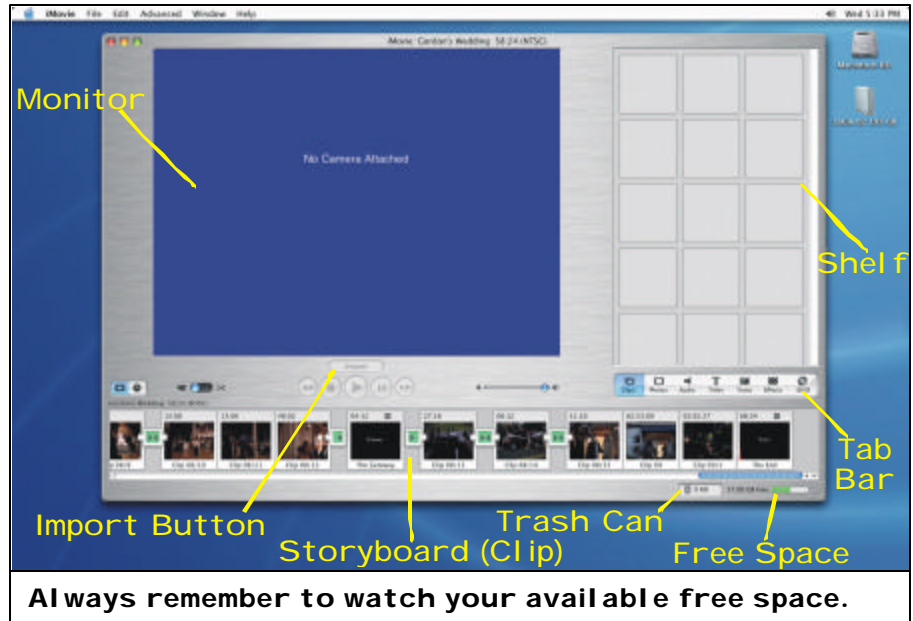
iMovie File Edit Advanced Window Help

Wed 5:33 PM

iMovie: Cordon's Wedding 58:24 (NTSC)

Monitor

No Camera Attached

Shelf

Import

Clips Photos Audio Titles Trans Effects iDVD

Tab Bar

Clip 09:13 Clip 09:11 Clip 09:11 The Getaway Clip 09:13 Clip 09:16 Clip 09:11 Clip 09 Clip 09:11 The End

Import Button

Trash Can

Storyboard (Clip)

Free Space

Always remember to watch your available free space.